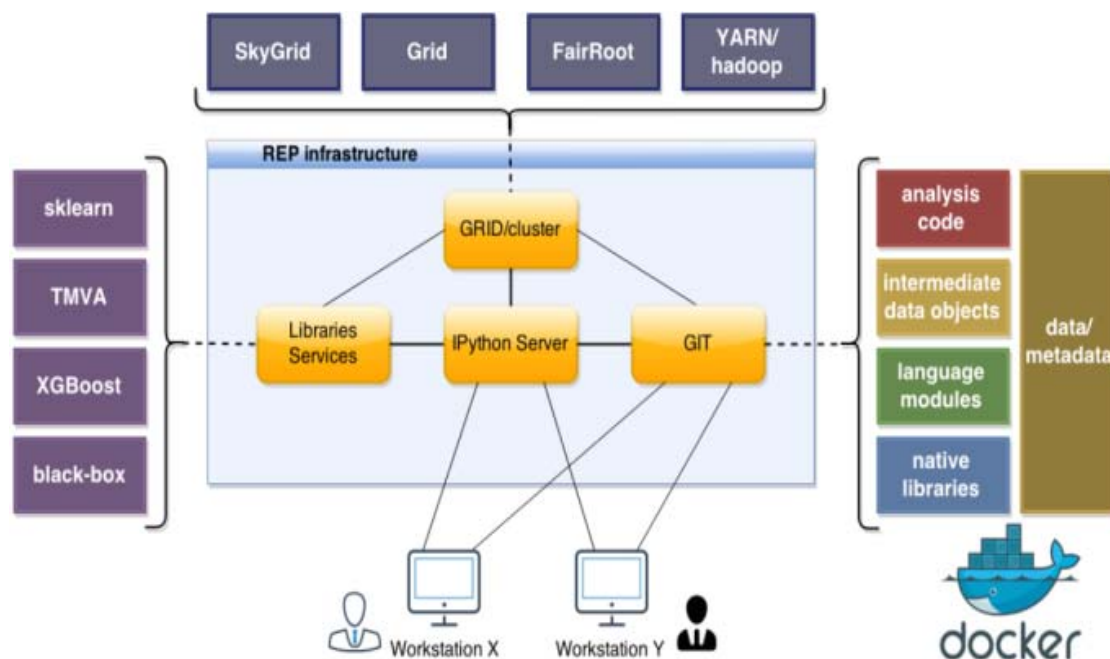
SkyGrid

Grid

FairRoot

YARN/ hadoop

REP infrastructure

sklearn

TMVA

XGBoost

black-box

GRID/cluster

Libraries Services

IPython Server

GIT

analysis code

intermediate data objects

language modules

native libraries

data/ metadata

Workstation X

Workstation Y

docker